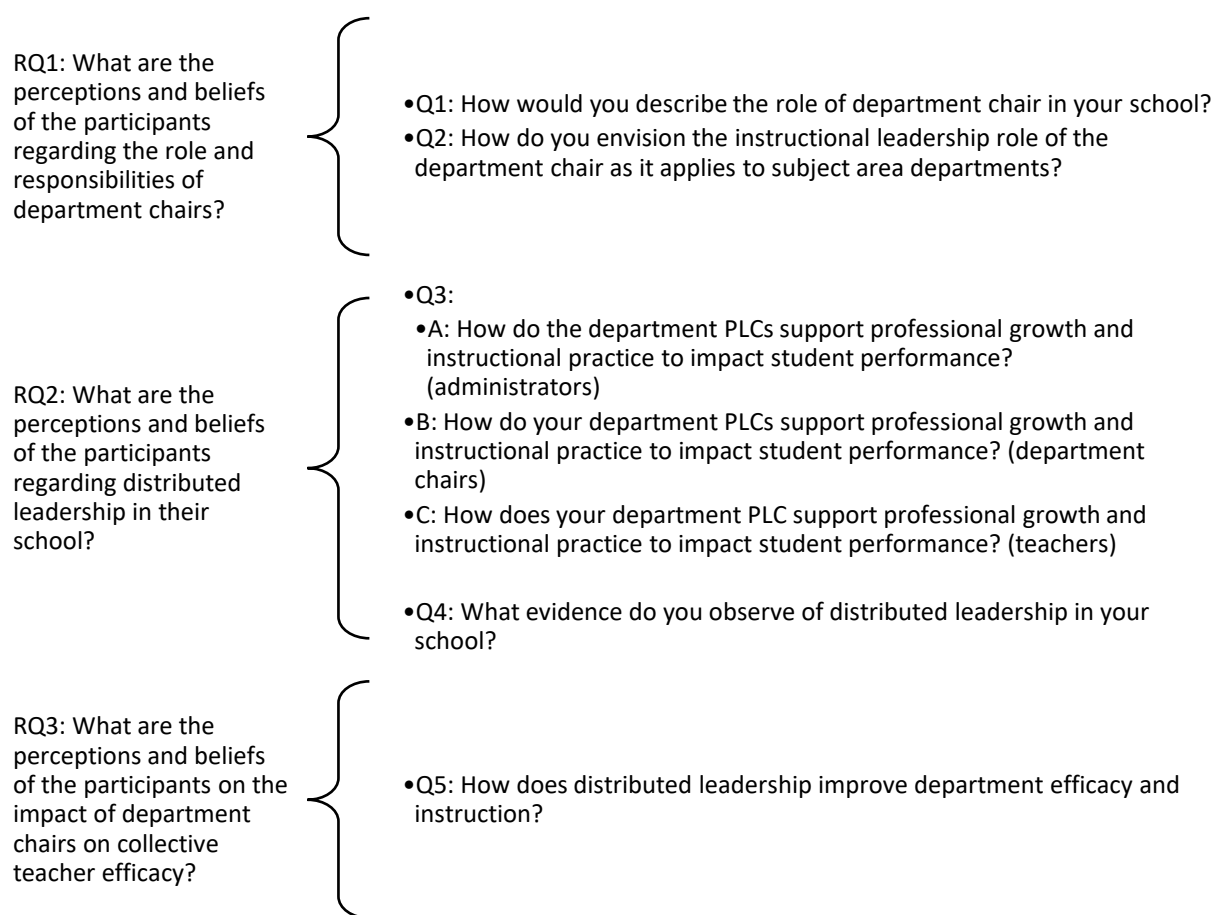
RQ1: What are the perceptions and beliefs of the participants regarding the role and responsibilities of department chairs?

•Q1: How would you describe the role of department chair in your school?
•Q2: How do you envision the instructional leadership role of the department chair as it applies to subject area departments?

RQ2: What are the perceptions and beliefs of the participants regarding distributed leadership in their school?

•Q3:
•A: How do the department PLCs support professional growth and instructional practice to impact student performance? (administrators)
•B: How do your department PLCs support professional growth and instructional practice to impact student performance? (department chairs)
•C: How does your department PLC support professional growth and instructional practice to impact student performance? (teachers)
•Q4: What evidence do you observe of distributed leadership in your school?

RQ3: What are the perceptions and beliefs of the participants on the impact of department chairs on collective teacher efficacy?

•Q5: How does distributed leadership improve department efficacy and instruction?